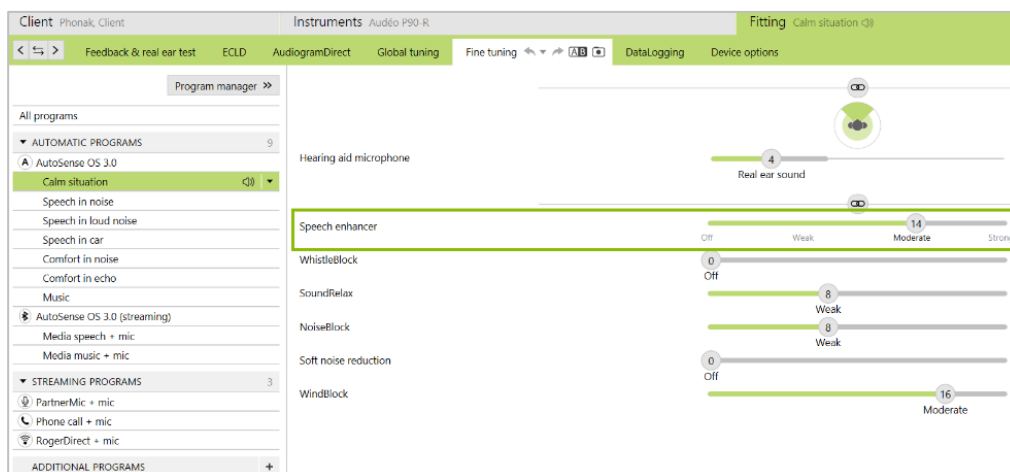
Client Phonak, Client
Instruments Audéo P90-R
Fitting Calm situation

Feedback & real ear test
ECLD
AudiogramDirect
Global tuning
Fine tuning
AB
DataLogging
Device options

Program manager »

All programs

AUTOMATIC PROGRAMS 9
AutoSense OS 3.0
Calm situation
Speech in noise
Speech in loud noise
Speech in car
Comfort in noise
Comfort in echo
Music
AutoSense OS 3.0 (streaming)
Media speech + mic
Media music + mic

STREAMING PROGRAMS 3
PartnerMic + mic
Phone call + mic
RogerDirect + mic

ADDITIONAL PROGRAMS +

Hearing aid microphone
4
Real ear sound

Speech enhancer
14
Off
Weak
Moderate
Stron

WhistleBlock
0
Off

SoundRelax
8
Weak

NoiseBlock
8
Weak

Soft noise reduction
0
Off

WindBlock
16
Moderate